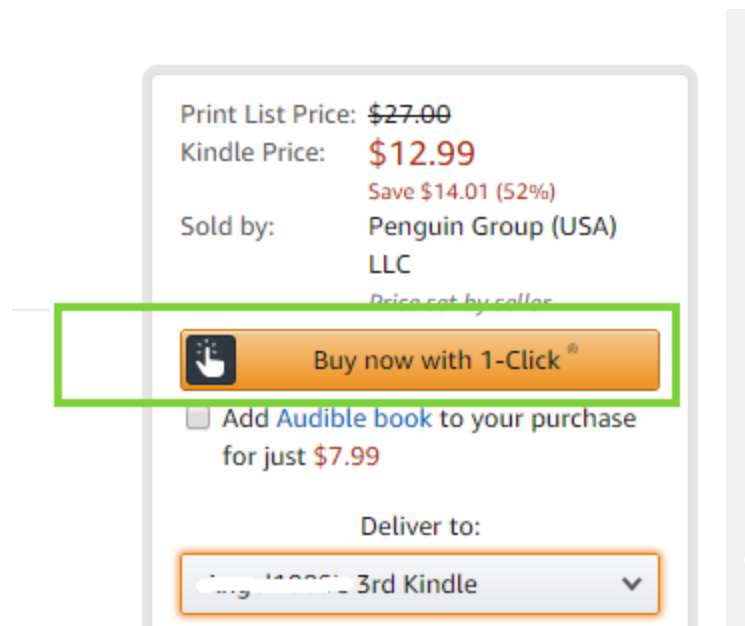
Print List Price: ~~$27.00~~
Kindle Price: $12.99
Save $14.01 (52%)
Sold by: Penguin Group (USA) LLC
Price set by seller

Buy now with 1-Click ®

Add Audible book to your purchase for just $7.99

Deliver to:
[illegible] 3rd Kindle